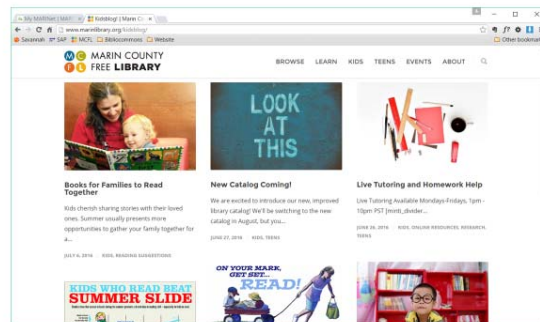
My MobiNet | Mar | Kidsblog! | Marin Co

www.marinlibrary.org/kidsblog/

Savannah SAP MCFL Bibliocommons Website

Other bookmarks

M C F L MARIN COUNTY FREE LIBRARY

BROWSE LEARN KIDS TEENS EVENTS ABOUT

LOOK AT THIS

Books for Families to Read Together

Kids cherish sharing stories with their loved ones. Summer usually presents more opportunities to gather your family together for a...

JULY 6, 2016 KIDS, READING SUGGESTIONS

New Catalog Coming!

We are excited to introduce our new, improved library catalog! We'll be switching to the new catalog in August, but you...

JUNE 27, 2016 KIDS, TEENS

Live Tutoring and Homework Help

Live Tutoring Available Mondays-Fridays, 1pm - 10pm PST [mini_divider...

JUNE 26, 2016 KIDS, ONLINE RESOURCES, RESEARCH, TEENS

KIDS WHO READ BEAT SUMMER SLIDE

ON YOUR MARK, GET SET... READ!